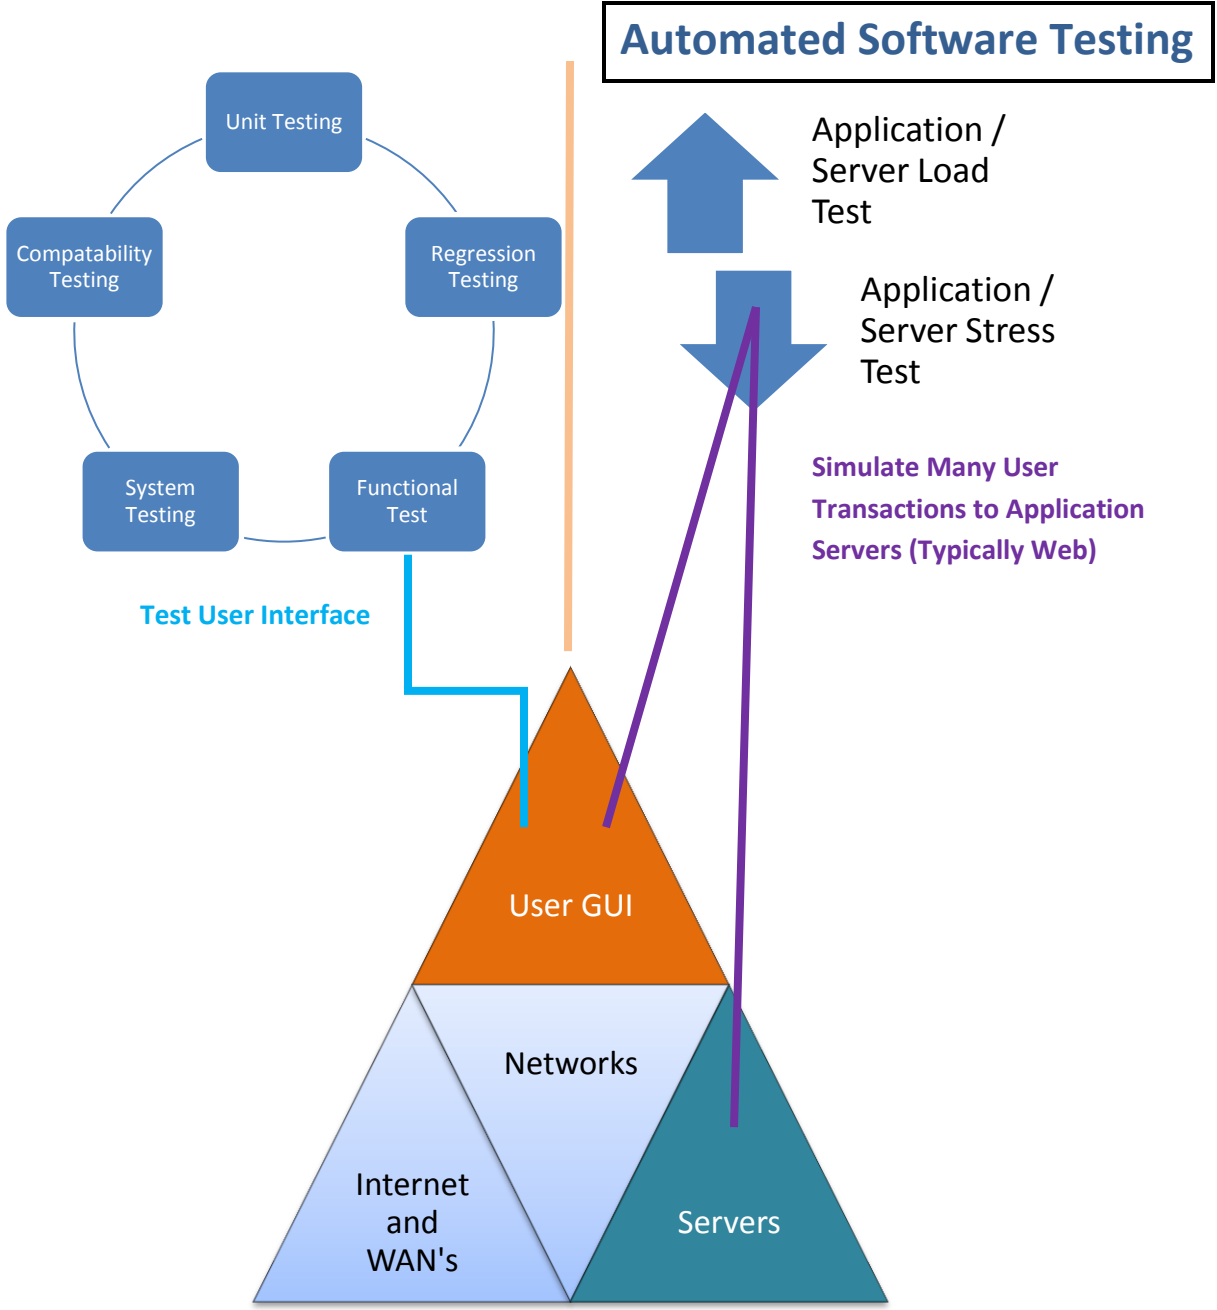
Automated Software Testing

Unit Testing

Regression Testing

Functional Test

System Testing

Compatability Testing

Test User Interface

Application / Server Load Test

Application / Server Stress Test

Simulate Many User Transactions to Application Servers (Typically Web)

User GUI

Networks

Internet and WAN's

Servers